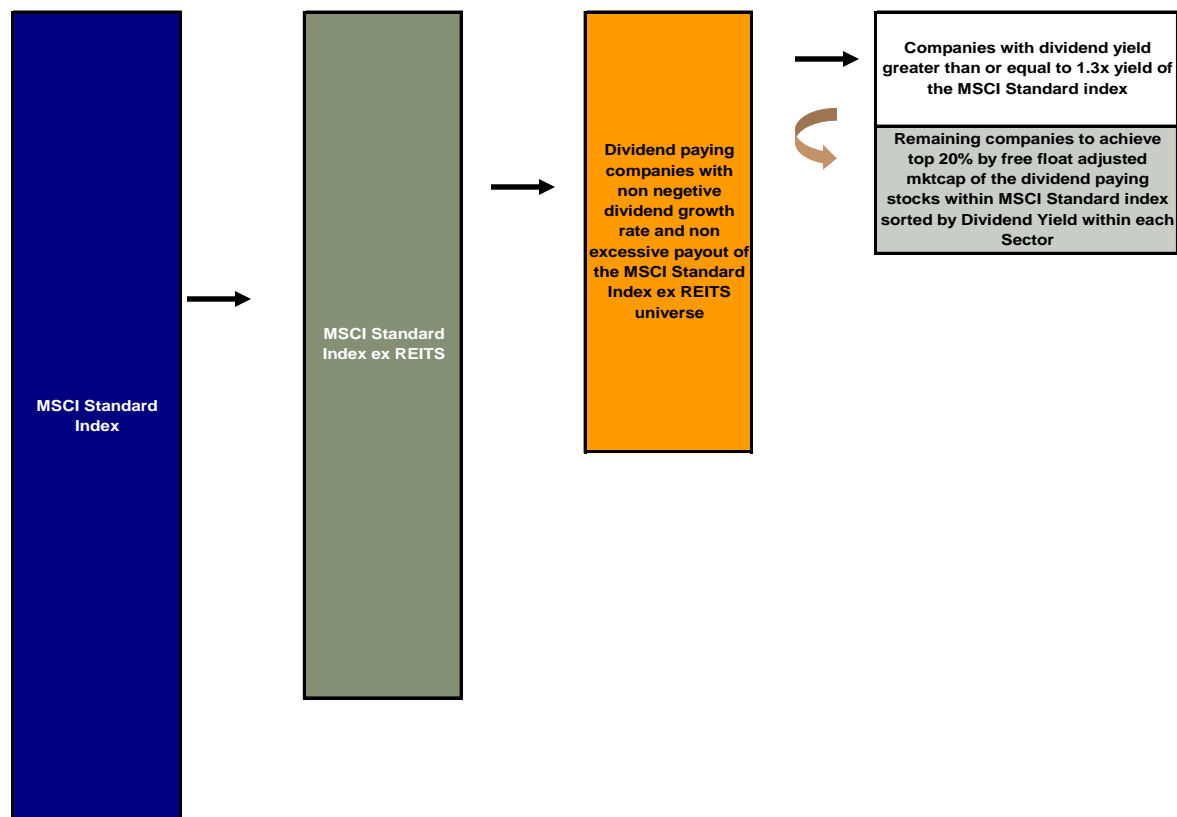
MSCI Standard Index

MSCI Standard Index ex REITS

Dividend paying companies with non negetive dividend growth rate and non excessive payout of the MSCI Standard Index ex REITS universe

Companies with dividend yield greater than or equal to 1.3x yield of the MSCI Standard index

Remaining companies to achieve top 20% by free float adjusted mktcap of the dividend paying stocks within MSCI Standard index sorted by Dividend Yield within each Sector